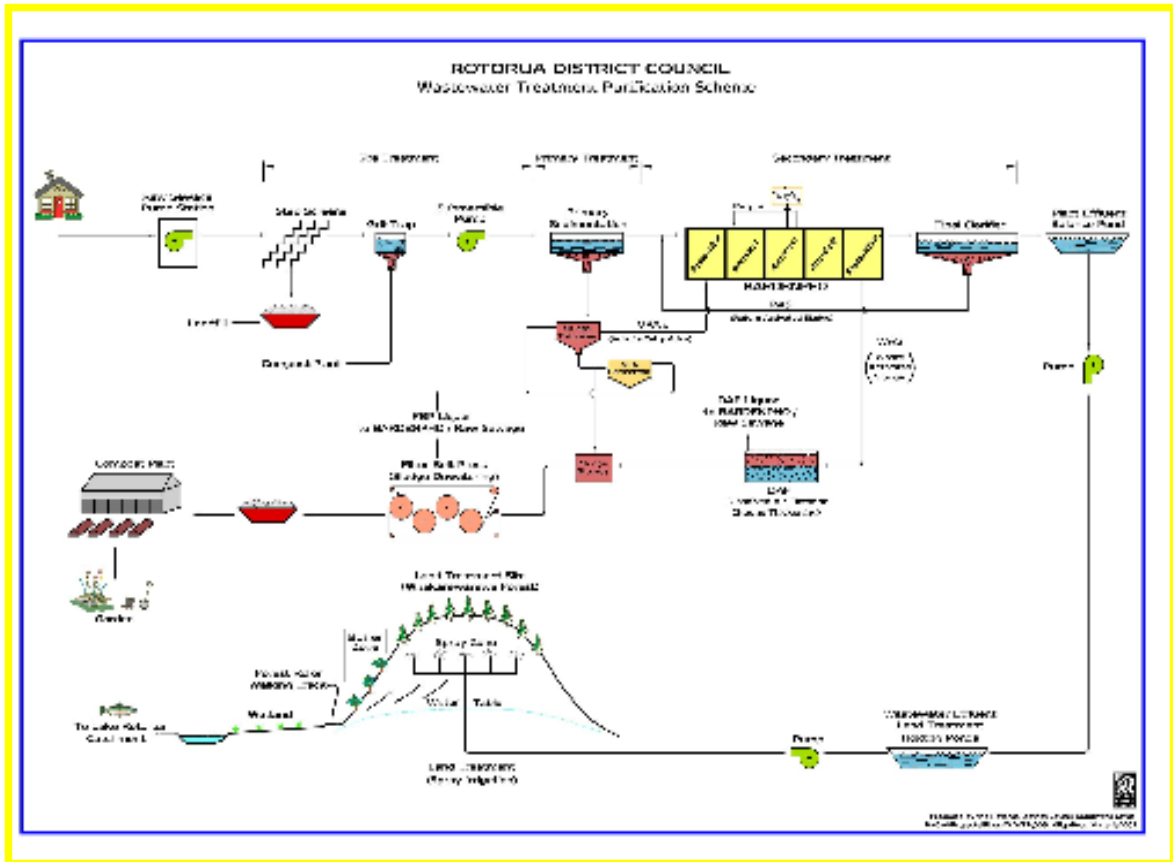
ROTORUA DISTRICT COUNCIL
Wastewater Treatment Purification Scheme

Pre Treatment
Primary Treatment
Secondary Treatment

Raw Sewage Pump Station
Step Screens
Grit Trap
Submersible Pumps
Primary Sedimentation
Final Clarifier
Post Effluent Balance Pond

BARDENPHO

Landfill
Compost Plant

WAS
Pump

DAF Liquor to BARDENPHO / Raw Sewage
DAF

FBP Liquor to BARDENPHO / Raw Sewage
Filter Belt Press

Compost Plant
Garden

Land Treatment Site (Wastewater Forest)
Spray Zone
Water Table
Wetland
To Lake Rotorua Catchment
Land Treatment (Spray Irrigation)
Pump
Wastewater Effluent Land Treatment Holding Ponds
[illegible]